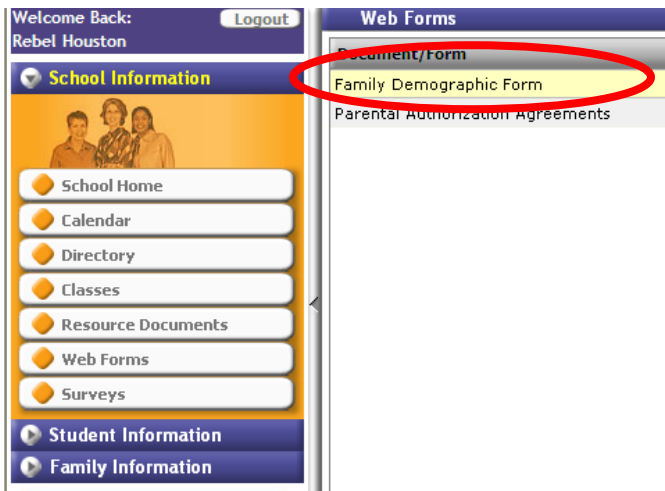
Welcome Back:
Rebel Houston
Logout

School Information

School Home
Calendar
Directory
Classes
Resource Documents
Web Forms
Surveys

Student Information
Family Information

Web Forms

| Document/Form |
|---|
| Family Demographic Form |
| Parental Authorization Agreements |